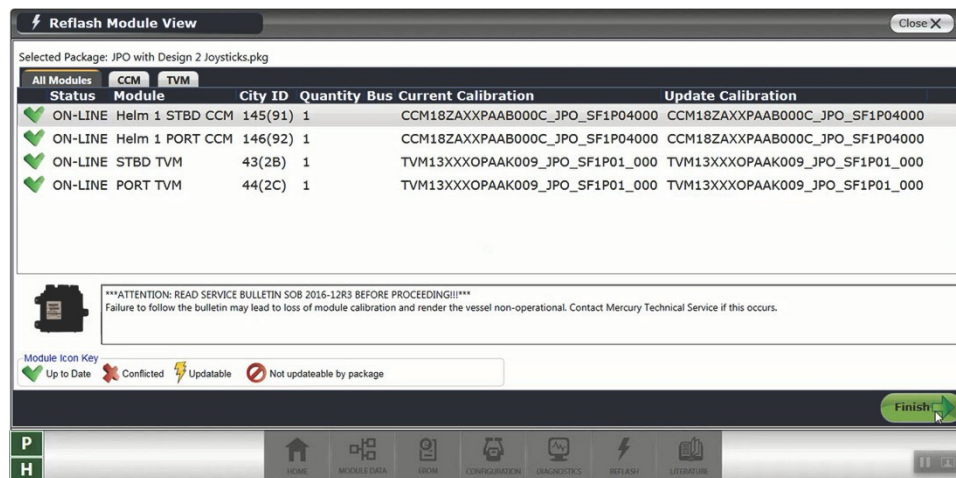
Reflash Module View

Close X

Selected Package: JPO with Design 2 Joysticks.pkg

All Modules | CCM | TVM

| Status | Module | City ID | Quantity | Bus | Current Calibration | Update Calibration |
|---|---|---|---|---|---|---|
| ON-LINE | Helm 1 STBD CCM | 145(91) | 1 | | CCM18ZAXXPAAB000C_JPO_SF1P04000 | CCM18ZAXXPAAB000C_JPO_SF1P04000 |
| ON-LINE | Helm 1 PORT CCM | 146(92) | 1 | | CCM18ZAXXPAAB000C_JPO_SF1P04000 | CCM18ZAXXPAAB000C_JPO_SF1P04000 |
| ON-LINE | STBD TVM | 43(2B) | 1 | | TVM13XXXOPAAK009_JPO_SF1P01_000 | TVM13XXXOPAAK009_JPO_SF1P01_000 |
| ON-LINE | PORT TVM | 44(2C) | 1 | | TVM13XXXOPAAK009_JPO_SF1P01_000 | TVM13XXXOPAAK009_JPO_SF1P01_000 |

***ATTENTION: READ SERVICE BULLETIN SOB 2016-12R3 BEFORE PROCEEDING!!!***
Failure to follow the bulletin may lead to loss of module calibration and render the vessel non-operational. Contact Mercury Technical Service if this occurs.

Module Icon Key
Up to Date Conflicted Updatable Not updateable by package

Finish

P
H

HOME MODULE DATA FDOM CONFIGURATION DIAGNOSTICS REFLASH LITERATURE